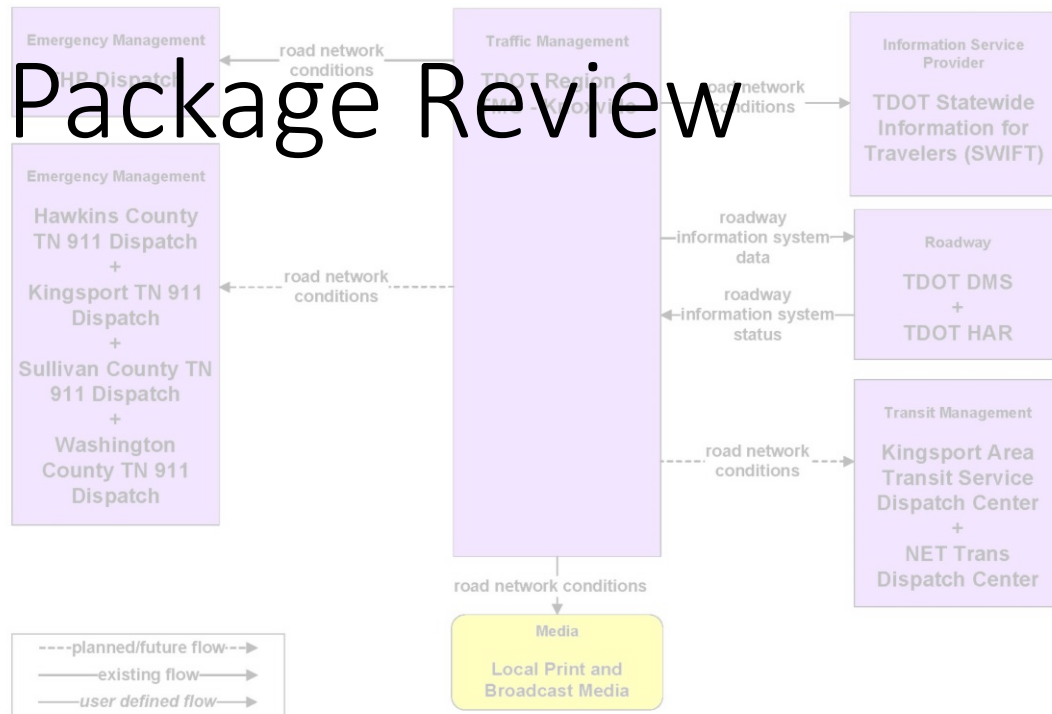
Package Review

Emergency Management

THP Dispatch

road network conditions

Traffic Management

TDOT Region 1 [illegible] Knoxville

road network conditions

Information Service Provider

TDOT Statewide Information for Travelers (SWIFT)

Emergency Management

Hawkins County TN 911 Dispatch + Kingsport TN 911 Dispatch + Sullivan County TN 911 Dispatch + Washington County TN 911 Dispatch

road network conditions

roadway information system data

roadway information system status

Roadway

TDOT DMS + TDOT HAR

Transit Management

Kingsport Area Transit Service Dispatch Center + NET Trans Dispatch Center

road network conditions

road network conditions

Media

Local Print and Broadcast Media

planned/future flow

existing flow

user defined flow